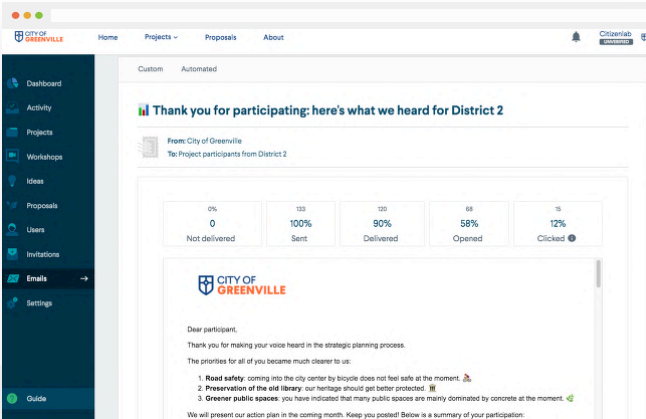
CITY OF GREENVILLE

Home Projects Proposals About

Citizenlab UNVERIFIED

Dashboard
Activity
Projects
Workshops
Ideas
Proposals
Users
Invitations
Emails
Settings

Guide

Custom Automated

Thank you for participating: here's what we heard for District 2

From: City of Greenville
To: Project participants from District 2

| 0% | 133 | 120 | 68 | 15 |
|---|---|---|---|---|
| 0 | 100% | 90% | 58% | 12% |
| Not delivered | Sent | Delivered | Opened | Clicked |

CITY OF GREENVILLE

Dear participant,

Thank you for making your voice heard in the strategic planning process.

The priorities for all of you became much clearer to us:

1. **Road safety**: coming into the city center by bicycle does not feel safe at the moment.
2. **Preservation of the old library**: our heritage should get better protected.
3. **Greener public spaces**: you have indicated that many public spaces are mainly dominated by concrete at the moment.

We will present our action plan in the coming month. Keep you posted! Below is a summary of your participation: